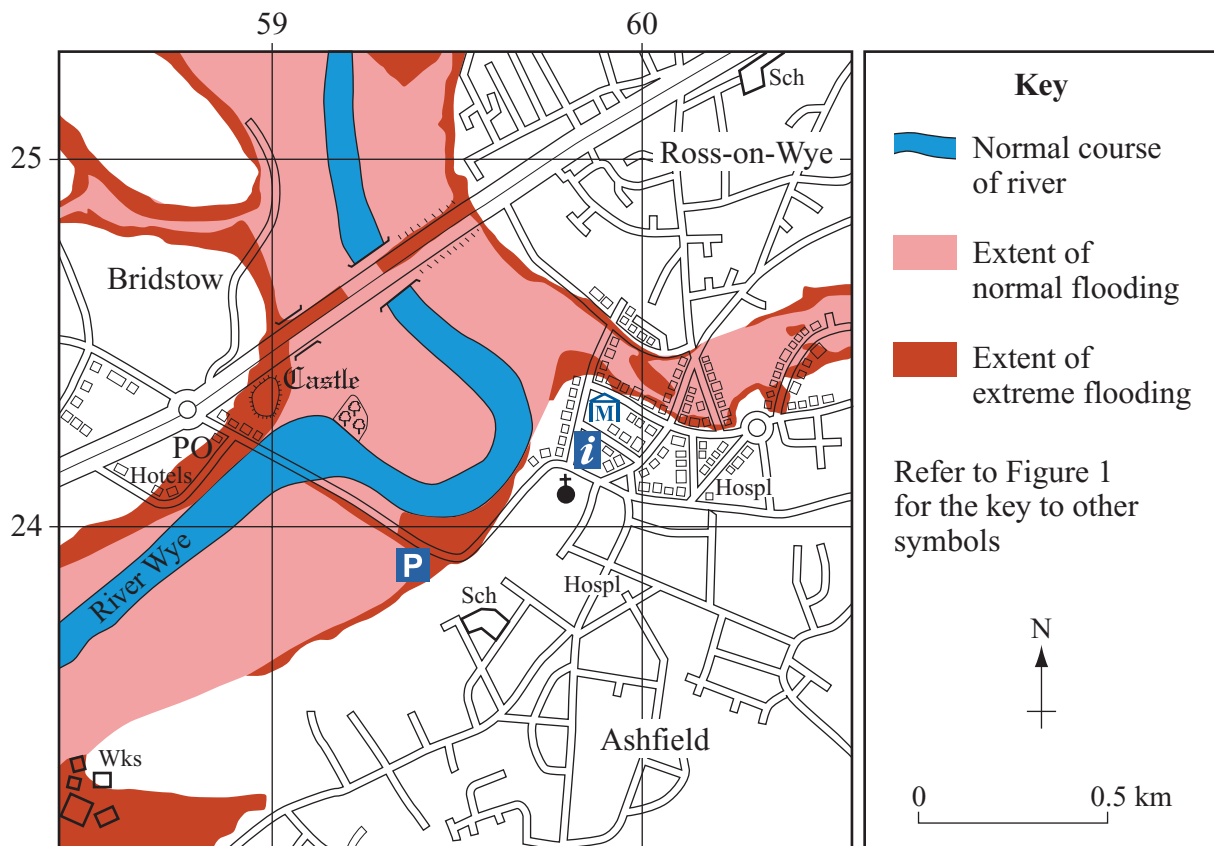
59
60
25
24
Sch
Ross-on-Wye
Bridstow
Castle
M
i
PO
Hotels
Hospl
P
River Wye
Sch
Hospl
Ashfield
Wks

Key
Normal course of river
Extent of normal flooding
Extent of extreme flooding

Refer to Figure 1 for the key to other symbols

N

0
0.5 km